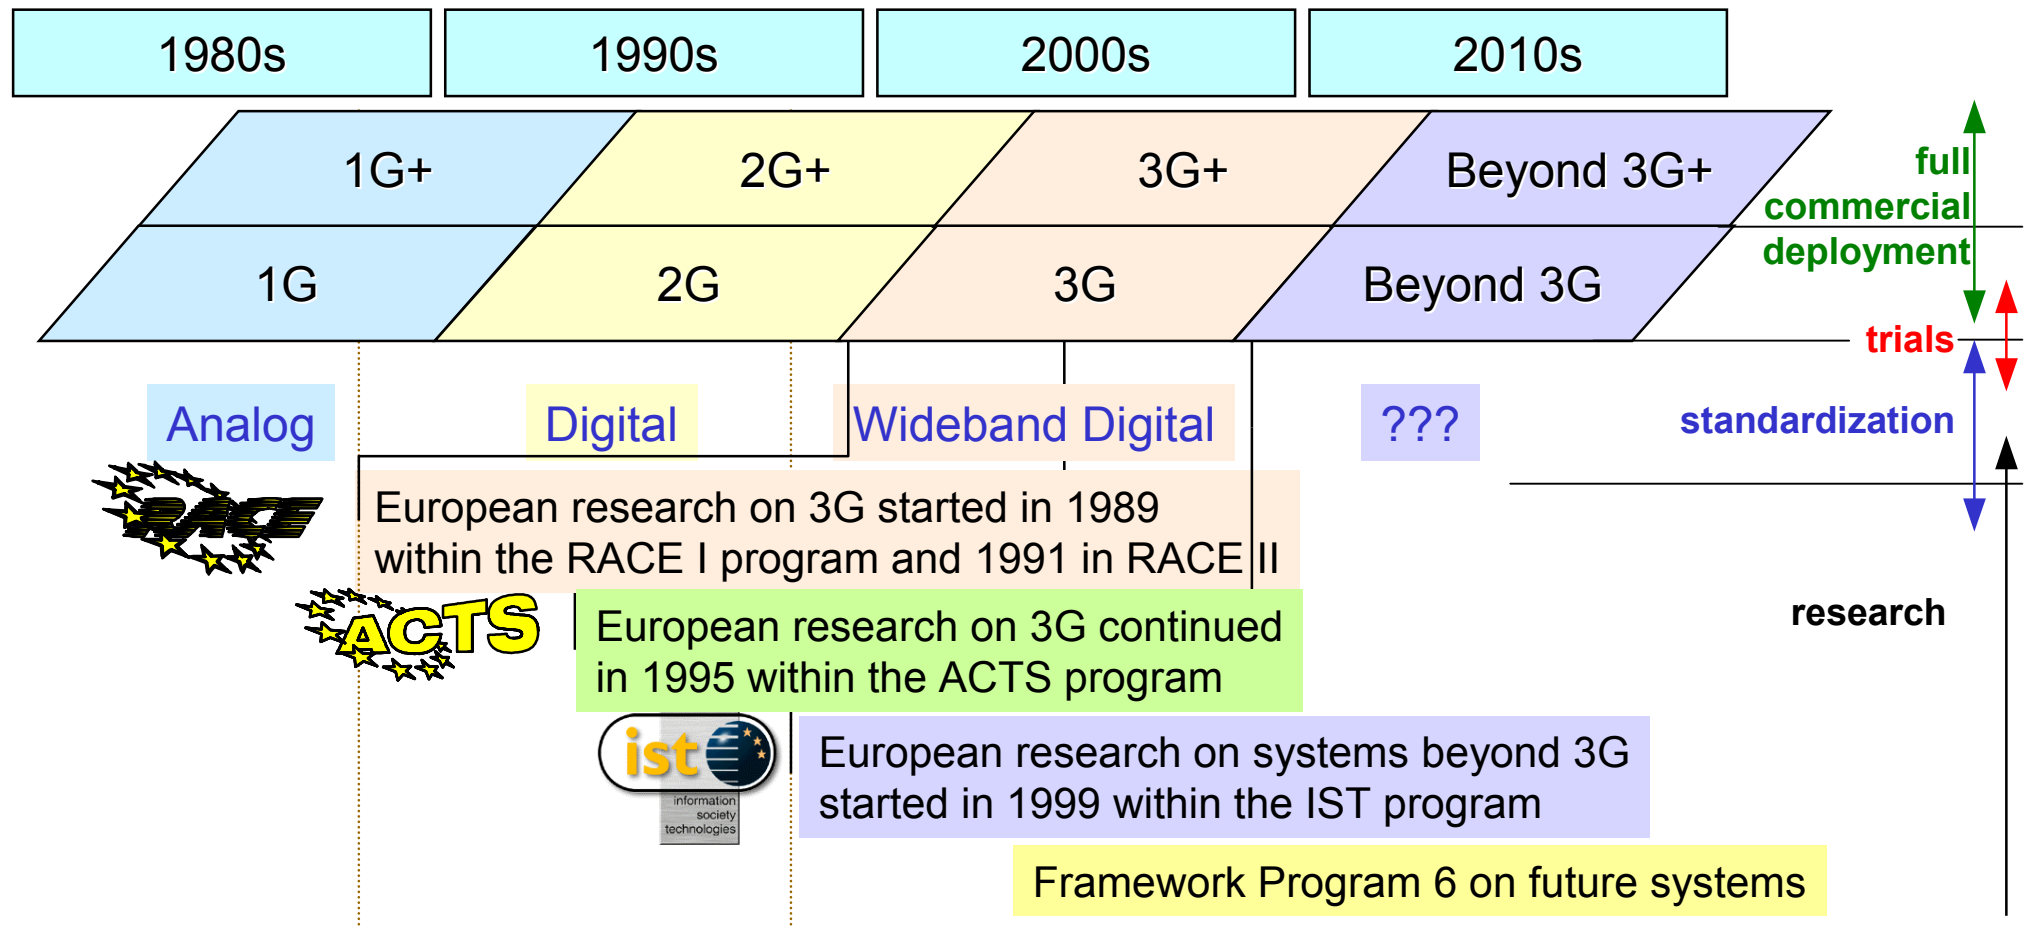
1980s | 1990s | 2000s | 2010s

1G+ | 2G+ | 3G+ | Beyond 3G+

1G | 2G | 3G | Beyond 3G

full commercial deployment

trials

Analog | Digital | Wideband Digital | ???

standardization

RACE

European research on 3G started in 1989 within the RACE I program and 1991 in RACE II

ACTS

European research on 3G continued in 1995 within the ACTS program

research

ist information society technologies

European research on systems beyond 3G started in 1999 within the IST program

Framework Program 6 on future systems